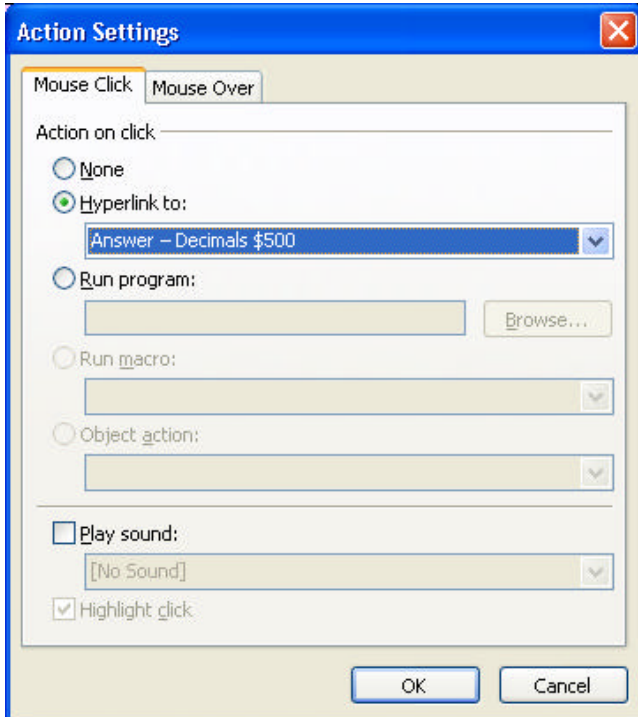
Action Settings

Mouse Click
Mouse Over

Action on click

None

Hyperlink to:

Answer – Decimals \$500

Run program:

Browse...

Run macro:

Object action:

Play sound:

[No Sound]

Highlight click

OK
Cancel